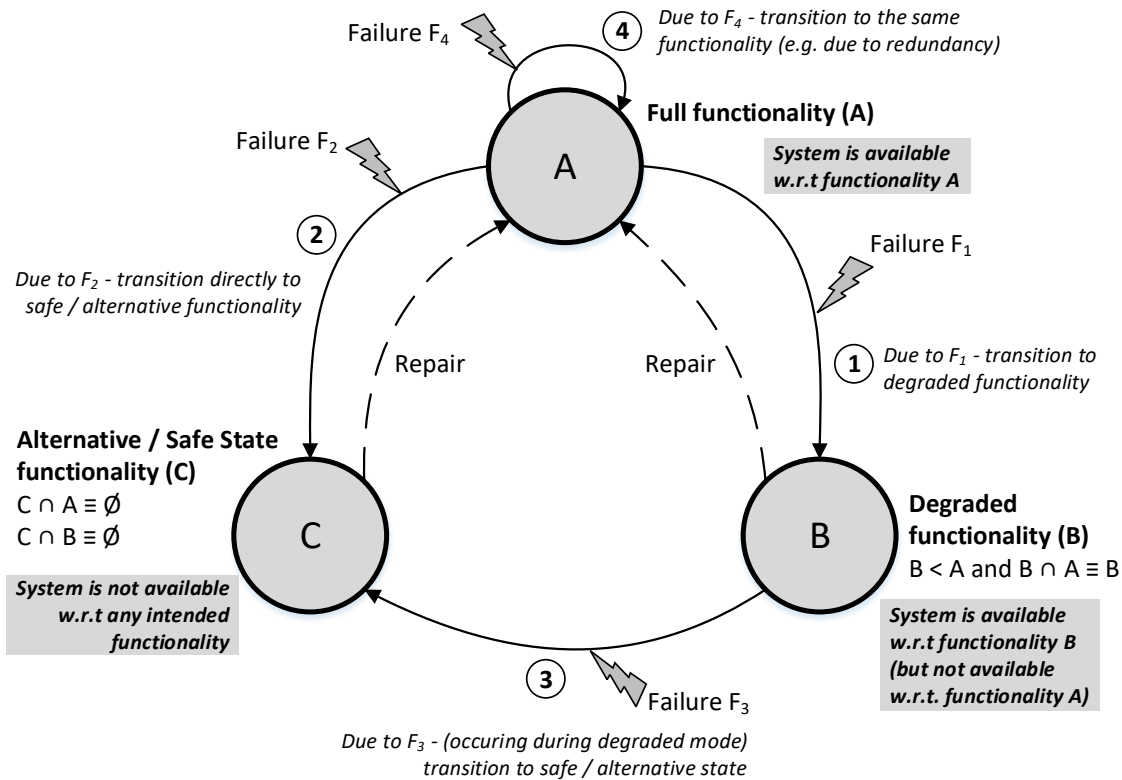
Failure $F_4$

4 Due to $F_4$ - transition to the same functionality (e.g. due to redundancy)

Full functionality (A)

System is available w.r.t functionality A

A

Failure $F_2$

2

Due to $F_2$ - transition directly to safe / alternative functionality

Failure $F_1$

Repair

Repair

1 Due to $F_1$ - transition to degraded functionality

Alternative / Safe State functionality (C)
C ∩ A ≡ Ø
C ∩ B ≡ Ø

C

System is not available w.r.t any intended functionality

B

Degraded functionality (B)
B < A and B ∩ A ≡ B

System is available w.r.t functionality B (but not available w.r.t. functionality A)

3

Failure $F_3$

Due to $F_3$ - (occuring during degraded mode) transition to safe / alternative state